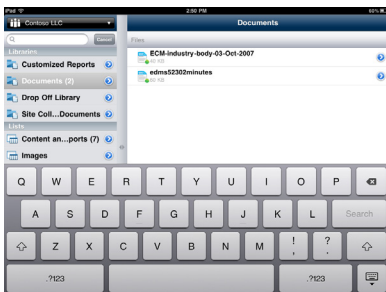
iPad
2:50 PM
60%
Contoso LLC
Documents
Cancel
Libraries
Files
Customized Reports
ECM-industry-body-03-Oct-2007
40 KB
Documents (2)
edms52302minutes
87 KB
Drop Off Library
Site Coll...Documents
Lists
Content an...ports (7)
Images
Q W E R T Y U I O P
A S D F G H J K L
Search
Z X C V B N M
!
,
?
.
.?123
.?123